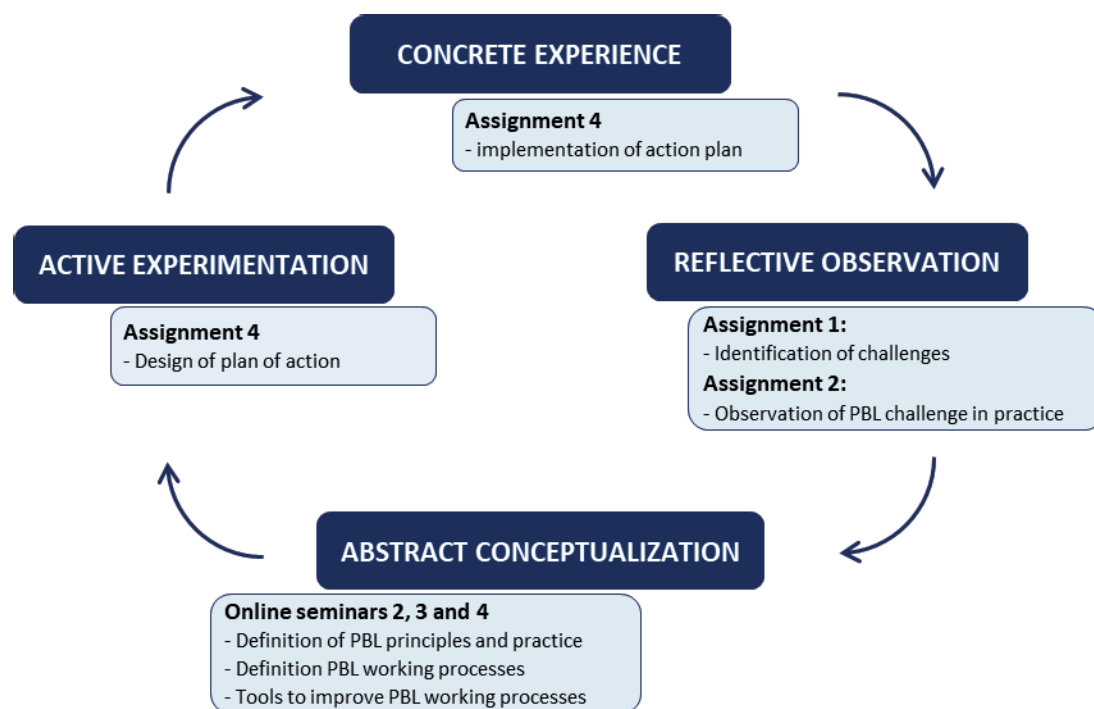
CONCRETE EXPERIENCE

Assignment 4
- implementation of action plan

REFLECTIVE OBSERVATION

Assignment 1:
- Identification of challenges
Assignment 2:
- Observation of PBL challenge in practice

ABSTRACT CONCEPTUALIZATION

Online seminars 2, 3 and 4
- Definition of PBL principles and practice
- Definition PBL working processes
- Tools to improve PBL working processes

ACTIVE EXPERIMENTATION

Assignment 4
- Design of plan of action